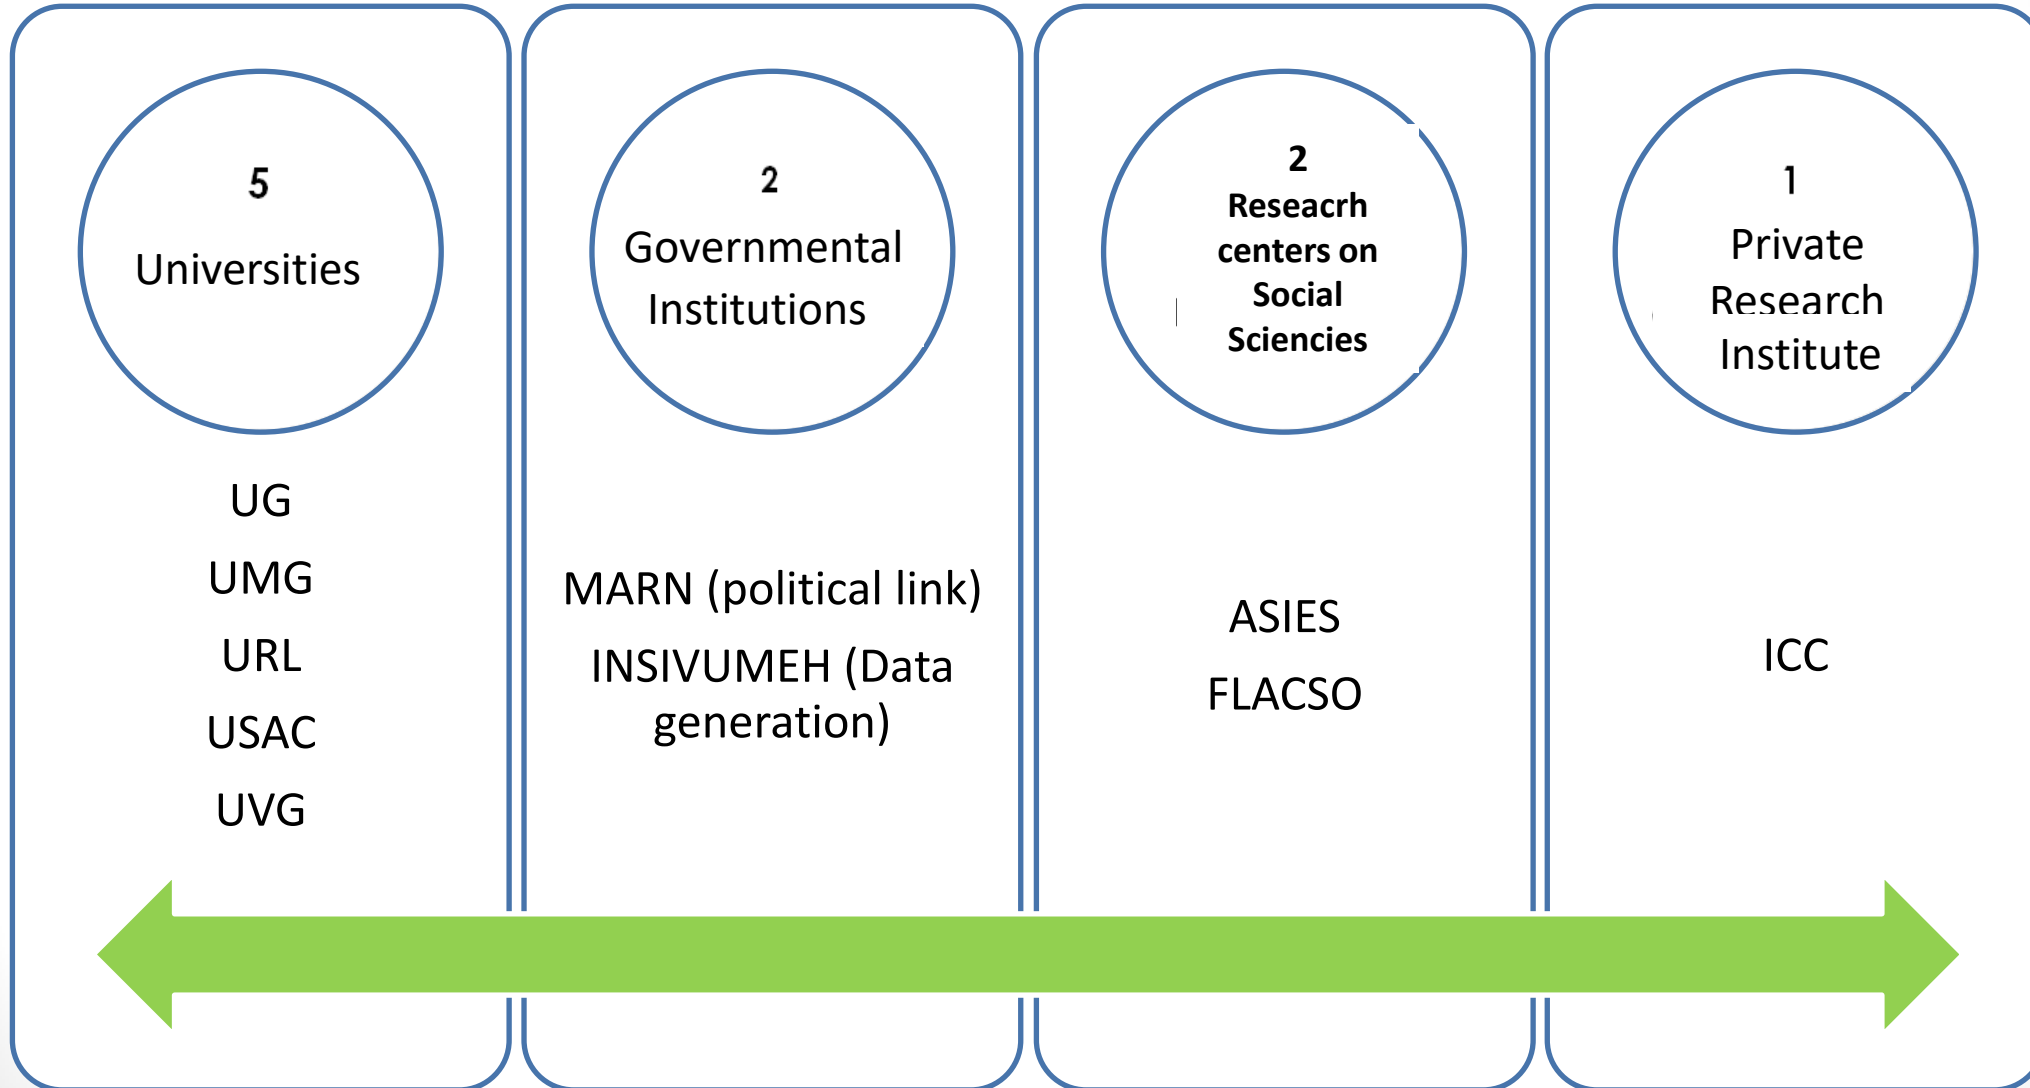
5
Universities

UG
UMG
URL
USAC
UVG

2
Governmental Institutions

MARN (political link)
INSIVUMEH (Data generation)

2
Reseacrh centers on Social Sciencies

ASIES
FLACSO

1
Private Research Institute

ICC